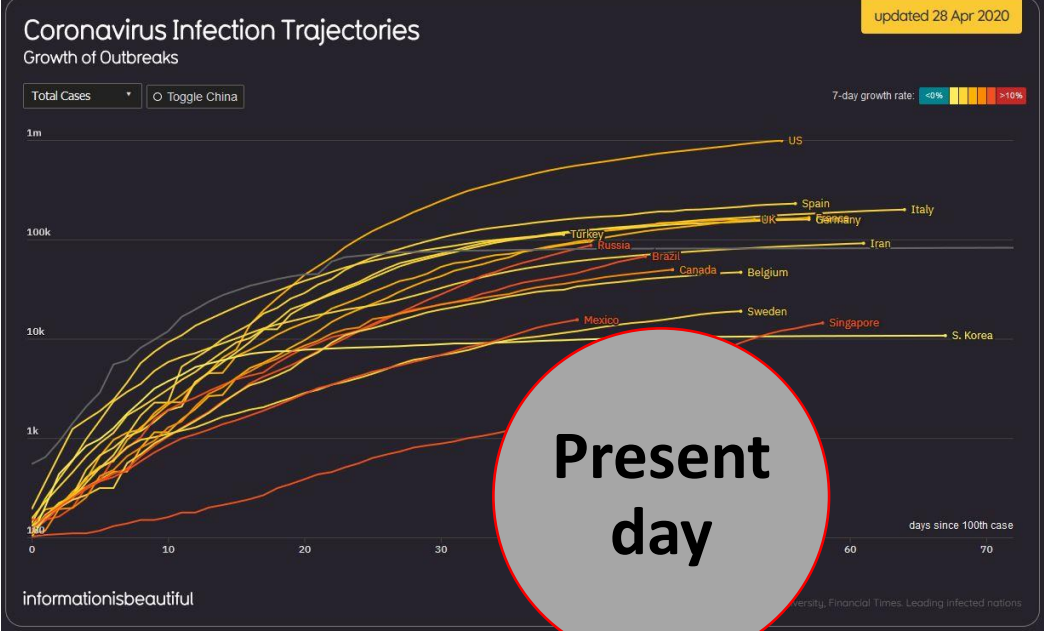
Coronavirus Infection Trajectories
Growth of Outbreaks

updated 28 Apr 2020

Total Cases ▾
Toggle China

7-day growth rate: <0% >10%

1m
100k
10k
1k
100

US
Spain
Italy
UK
France
Germany
Turkey
Russia
Iran
Brazil
Canada
Belgium
Sweden
Mexico
Singapore
S. Korea

days since 100th case

0 10 20 30 60 70

Present day

informationisbeautiful

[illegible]versity, Financial Times. Leading infected nations